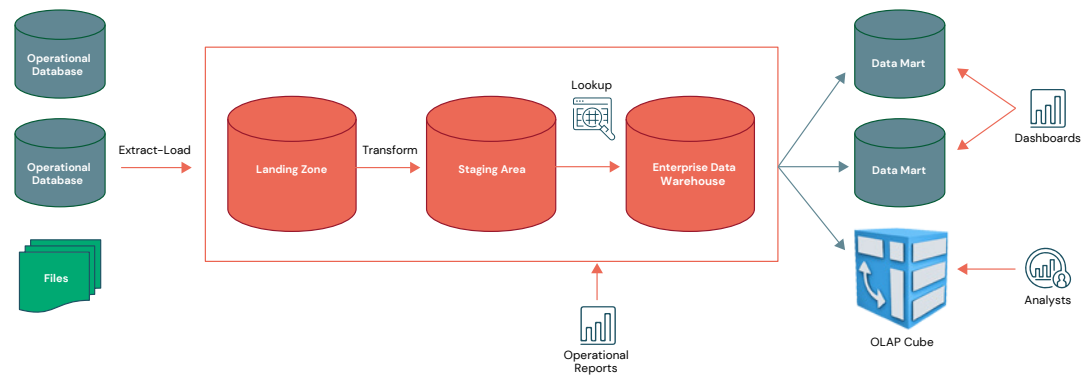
Operational Database

Operational Database

Files

Extract-Load

Landing Zone

Transform

Staging Area

Lookup

Enterprise Data Warehouse

Operational Reports

Data Mart

Data Mart

Dashboards

OLAP Cube

Analysts